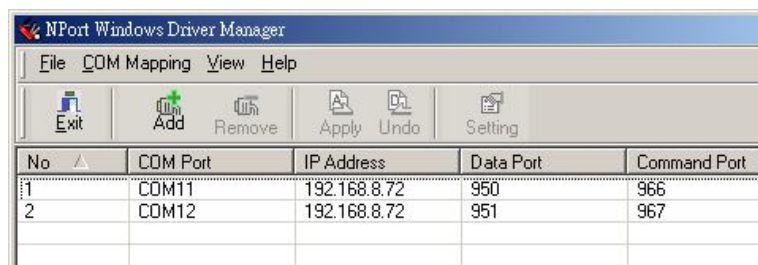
NPort Windows Driver Manager

File COM Mapping View Help

Exit Add Remove Apply Undo Setting

| No | COM Port | IP Address | Data Port | Command Port |
|---|---|---|---|---|
| 1 | COM11 | 192.168.8.72 | 950 | 966 |
| 2 | COM12 | 192.168.8.72 | 951 | 967 |